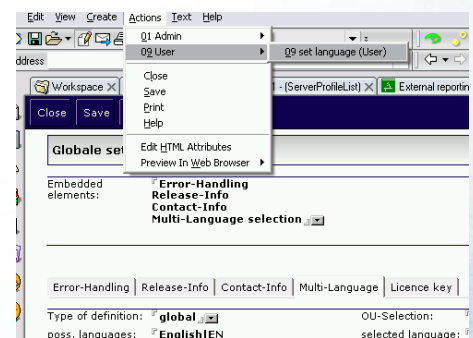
Edit View Create Actions Text Help

01 Admin
09 User
09 set language (User)
Close
Save
Print
Help
Edit HTML Attributes
Preview In Web Browser

ddress

Workspace
1 - (ServerProfileList)
External reportin

Close Save

Globale se

Embedded elements:
Error-Handling
Release-Info
Contact-Info
Multi-Language selection

Error-Handling | Release-Info | Contact-Info | Multi-Language | Licence key

Type of definition: global
OU-Selection:
poss. languages: English|EN
selected language: